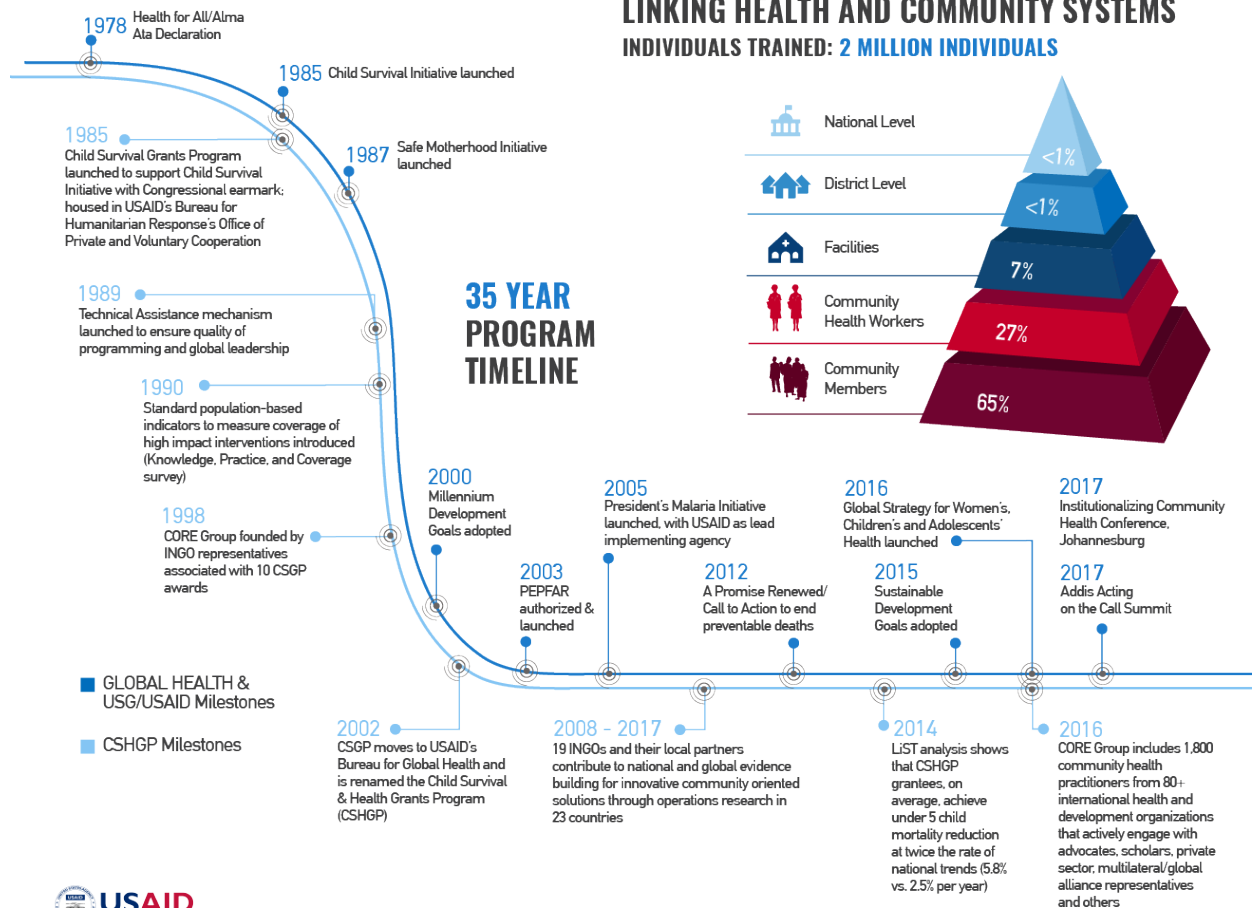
LINKING HEALTH AND COMMUNITY SYSTEMS
INDIVIDUALS TRAINED: 2 MILLION INDIVIDUALS

National Level
<1%
District Level
<1%
Facilities
7%
Community Health Workers
27%
Community Members
65%

1978 Health for All/Alma Ata Declaration

1985 Child Survival Initiative launched

1985
Child Survival Grants Program launched to support Child Survival Initiative with Congressional earmark; housed in USAID's Bureau for Humanitarian Response's Office of Private and Voluntary Cooperation

1987 Safe Motherhood Initiative launched

1989
Technical Assistance mechanism launched to ensure quality of programming and global leadership

35 YEAR PROGRAM TIMELINE

1990
Standard population-based indicators to measure coverage of high impact interventions introduced (Knowledge, Practice, and Coverage survey)

1998
CORE Group founded by INGO representatives associated with 10 CSGP awards

2000
Millennium Development Goals adopted

2003
PEPFAR authorized & launched

2005
President's Malaria Initiative launched, with USAID as lead implementing agency

2012
A Promise Renewed/ Call to Action to end preventable deaths

2016
Global Strategy for Women's, Children's and Adolescents' Health launched

2015
Sustainable Development Goals adopted

2017
Institutionalizing Community Health Conference, Johannesburg

2017
Addis Acting on the Call Summit

GLOBAL HEALTH & USG/USAID Milestones

CSHGP Milestones

2002
CSGP moves to USAID's Bureau for Global Health and is renamed the Child Survival & Health Grants Program (CSHGP)

2008 - 2017
19 INGOs and their local partners contribute to national and global evidence building for innovative community oriented solutions through operations research in 23 countries

2014
LiST analysis shows that CSHGP grantees, on average, achieve under 5 child mortality reduction at twice the rate of national trends (5.8% vs. 2.5% per year)

2016
CORE Group includes 1,800 community health practitioners from 80+ international health and development organizations that actively engage with advocates, scholars, private sector, multilateral/global alliance representatives and others

USAID